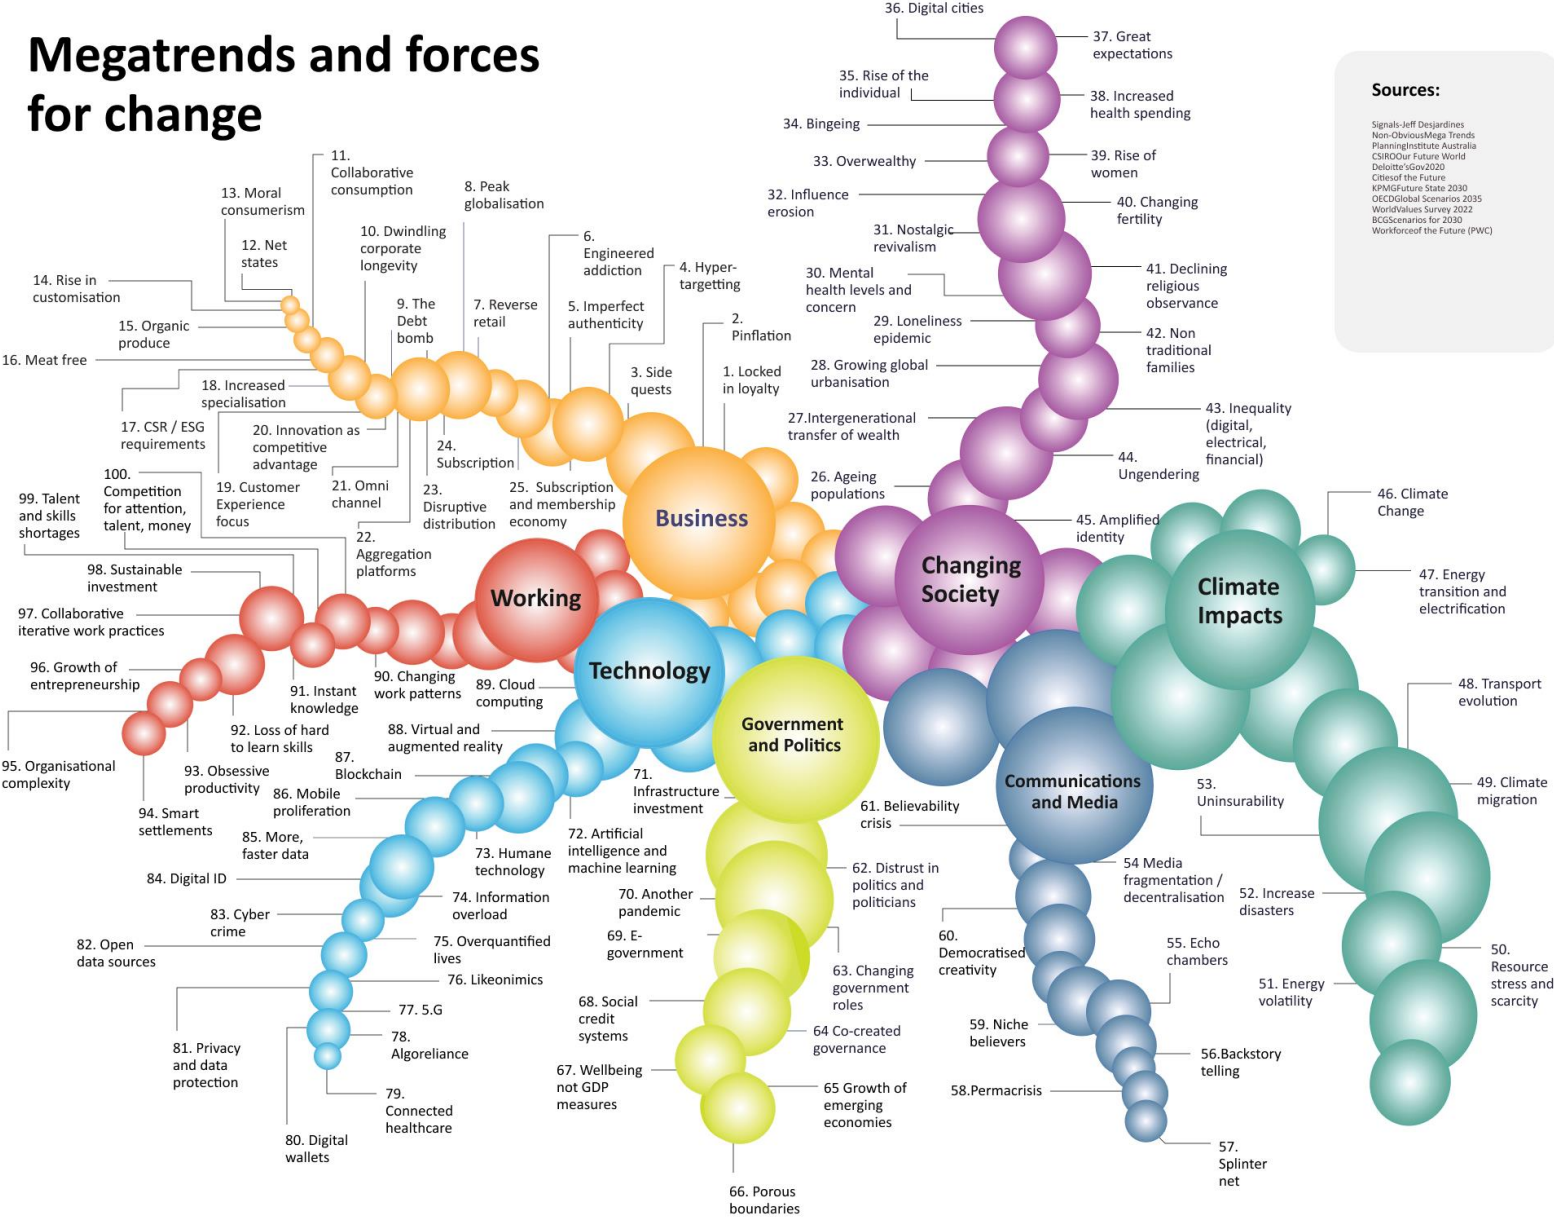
Megatrends and forces for change

Sources:
Signals-Jeff Desjardines
Non-ObviousMega Trends
PlanningInstitute Australia
CSIROOur Future World
Deloitte'sGov2020
Citiesof the Future
KPMGFuture State 2030
OECDGlobal Scenarios 2035
WorldValues Survey 2022
BCGScenarios for 2030
Workforceof the Future (PWC)

Business
Working
Technology
Government and Politics
Changing Society
Climate Impacts
Communications and Media

1. Locked in loyalty
2. Pinflation
3. Side quests
4. Hyper-targetting
5. Imperfect authenticity
6. Engineered addiction
7. Reverse retail
8. Peak globalisation
9. The Debt bomb
10. Dwindling corporate longevity
11. Collaborative consumption
12. Net states
13. Moral consumerism
14. Rise in customisation
15. Organic produce
16. Meat free
17. CSR / ESG requirements
18. Increased specialisation
19. Customer Experience focus
20. Innovation as competitive advantage
21. Omni channel
22. Aggregation platforms
23. Disruptive distribution
24. Subscription
25. Subscription and membership economy
26. Ageing populations
27.Intergenerational transfer of wealth
28. Growing global urbanisation
29. Loneliness epidemic
30. Mental health levels and concern
31. Nostalgic revivalism
32. Influence erosion
33. Overwealthy
34. Bingeing
35. Rise of the individual
36. Digital cities
37. Great expectations
38. Increased health spending
39. Rise of women
40. Changing fertility
41. Declining religious observance
42. Non traditional families
43. Inequality (digital, electrical, financial)
44. Ungendering
45. Amplified identity
46. Climate Change
47. Energy transition and electrification
48. Transport evolution
49. Climate migration
50. Resource stress and scarcity
51. Energy volatility
52. Increase disasters
53. Uninsurability
54 Media fragmentation / decentralisation
55. Echo chambers
56.Backstory telling
57. Splinter net
58.Permacrisis
59. Niche believers
60. Democratised creativity
61. Believability crisis
62. Distrust in politics and politicians
63. Changing government roles
64 Co-created governance
65 Growth of emerging economies
66. Porous boundaries
67. Wellbeing not GDP measures
68. Social credit systems
69. E-government
70. Another pandemic
71. Infrastructure investment
72. Artificial intelligence and machine learning
73. Humane technology
74. Information overload
75. Overquantified lives
76. Likeonimics
77. 5.G
78. Algoreliance
79. Connected healthcare
80. Digital wallets
81. Privacy and data protection
82. Open data sources
83. Cyber crime
84. Digital ID
85. More, faster data
86. Mobile proliferation
87. Blockchain
88. Virtual and augmented reality
89. Cloud computing
90. Changing work patterns
91. Instant knowledge
92. Loss of hard to learn skills
93. Obsessive productivity
94. Smart settlements
95. Organisational complexity
96. Growth of entrepreneurship
97. Collaborative iterative work practices
98. Sustainable investment
99. Talent and skills shortages
100. Competition for attention, talent, money